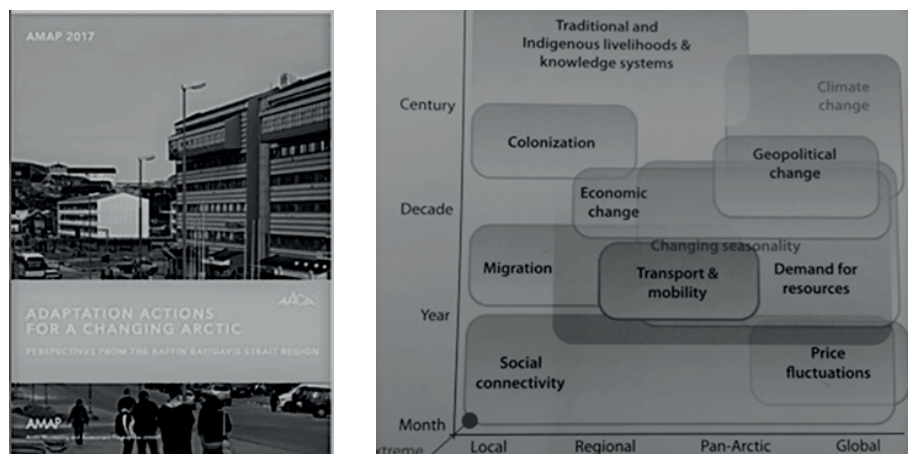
AMAP 2017

ADAPTATION ACTIONS FOR A CHANGING ARCTIC

PERSPECTIVES FROM THE BAFFIN BAY/DAVIS STRAIT REGION

AACA

AMAP

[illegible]

Traditional and Indigenous livelihoods & knowledge systems

Climate change

Century

Colonization

Geopolitical change

Economic change

Decade

Changing seasonality

Migration

Transport & mobility

Demand for resources

Year

Social connectivity

Price fluctuations

Month

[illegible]treme

Local

Regional

Pan-Arctic

Global